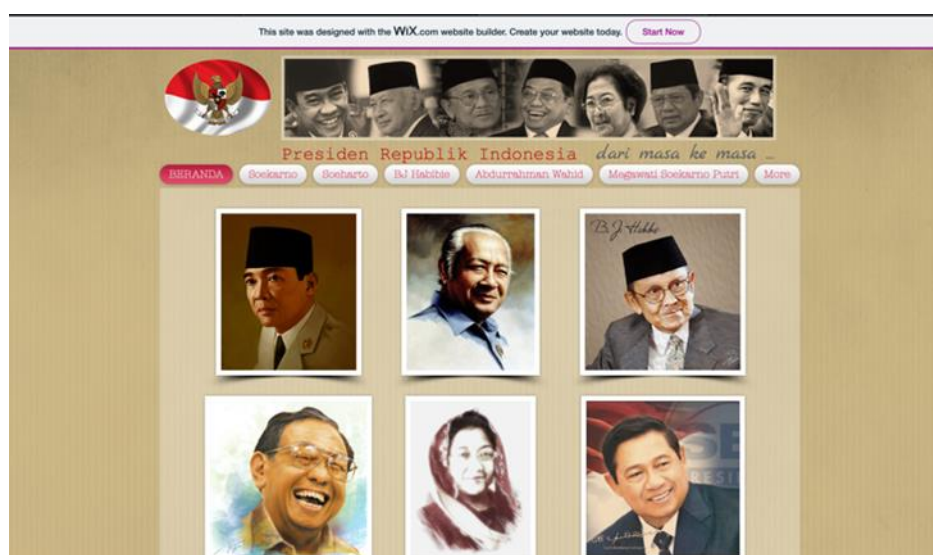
This site was designed with the WiX.com website builder. Create your website today. Start Now

Presiden Republik Indonesia dari masa ke masa ..

BERANDA Soekarno Soeharto BJ Habibie Abdurrahman Wahid Megawati Soekarno Putri More

B. J. Habibie